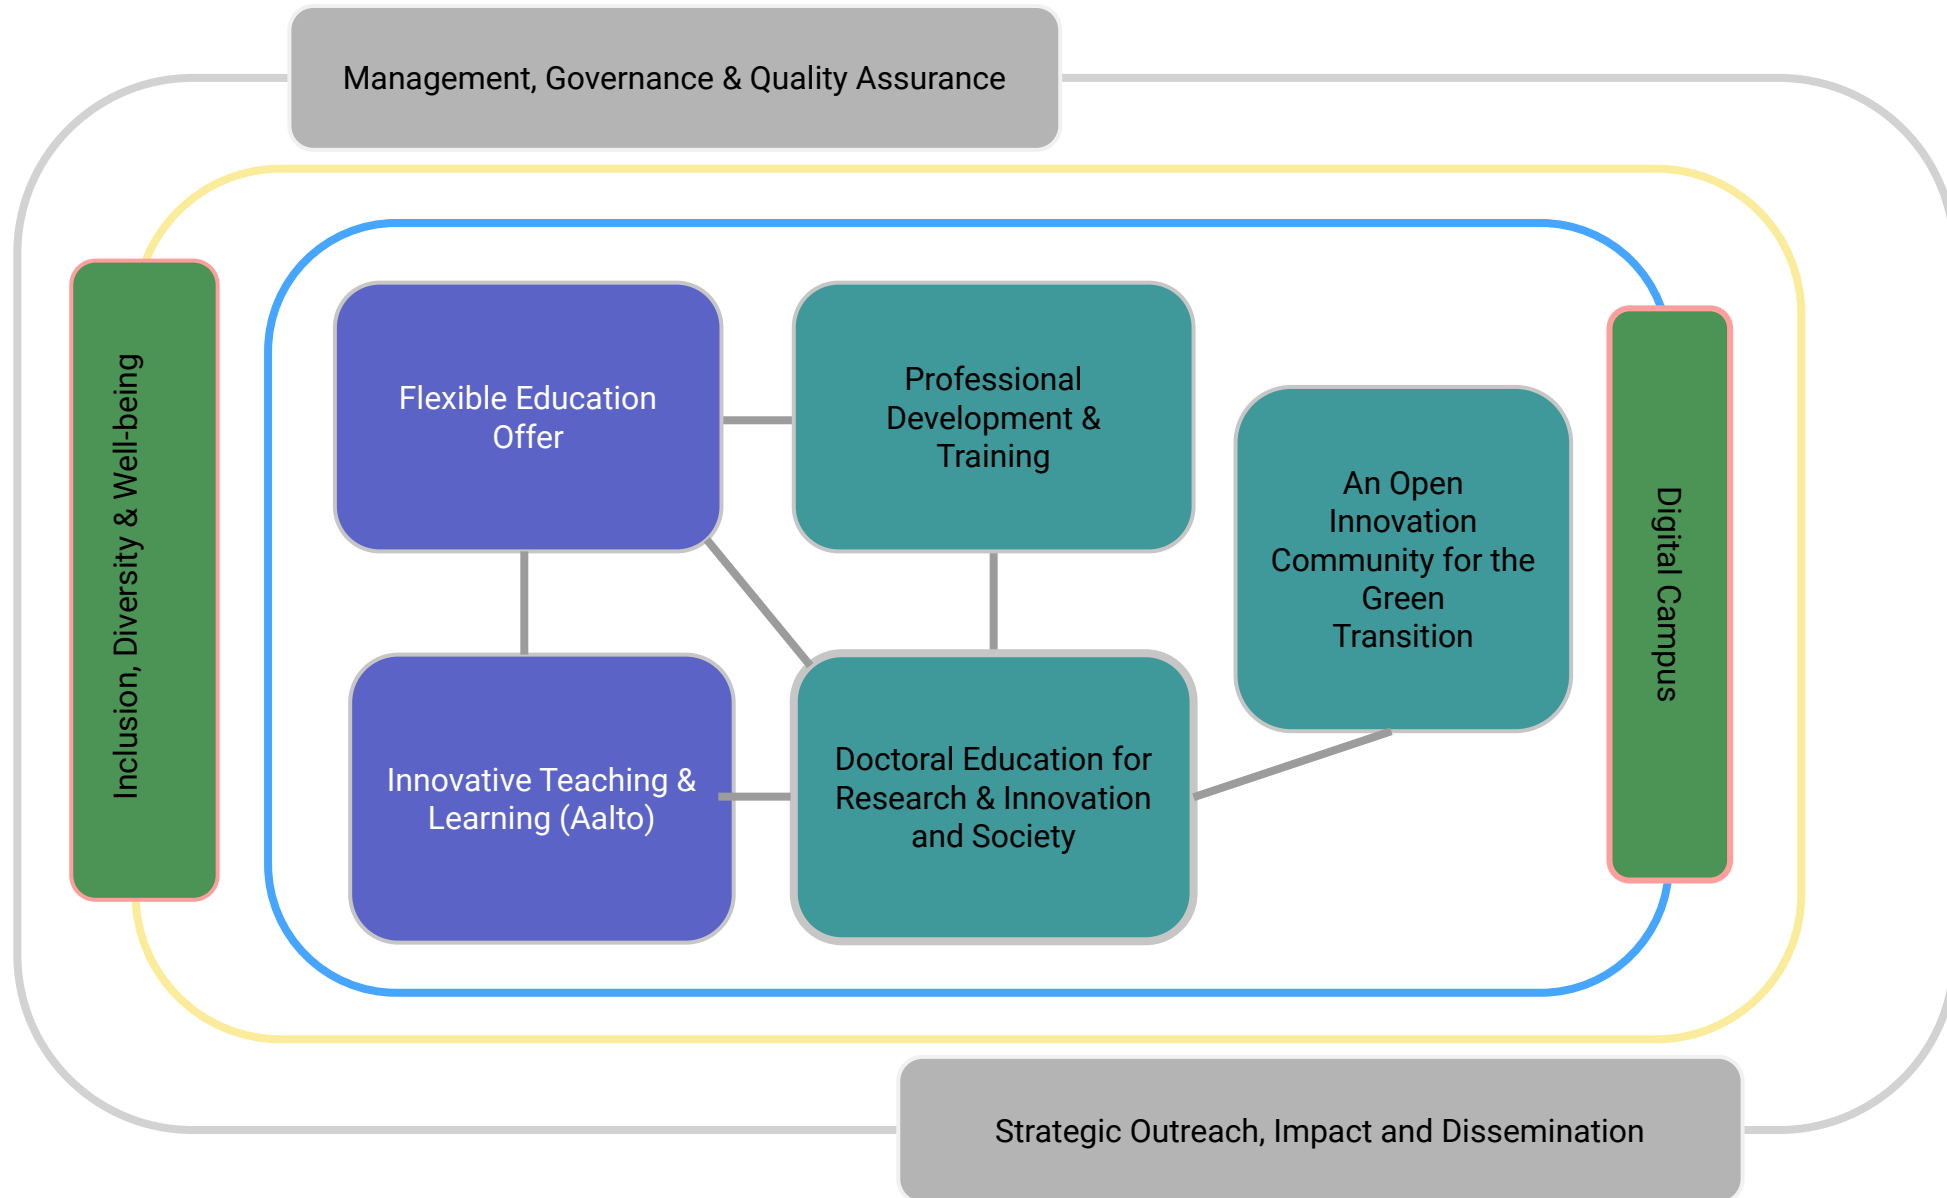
Management, Governance & Quality Assurance

Inclusion, Diversity & Well-being

Flexible Education Offer

Professional Development & Training

An Open Innovation Community for the Green Transition

Innovative Teaching & Learning (Aalto)

Doctoral Education for Research & Innovation and Society

Digital Campus

Strategic Outreach, Impact and Dissemination